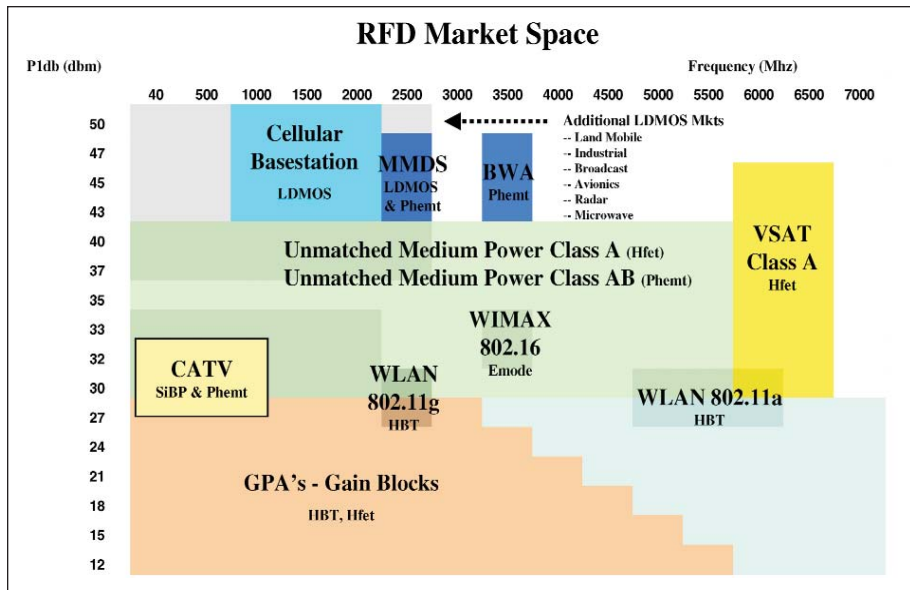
RFD Market Space

P1db (dbm)

Frequency (Mhz)

40 500 1000 1500 2000 2500 3000 3500 4000 4500 5000 5500 6000 6500 7000

50
47
45
43
40
37
35
33
32
30
27
24
21
18
15
12

Cellular Basestation
LDMOS

MMDS
LDMOS & Phemt

BWA
Phemt

Additional LDMOS Mkts
-- Land Mobile
-- Industrial
-- Broadcast
-- Avionics
-- Radar
-- Microwave

VSAT Class A
Hfet

Unmatched Medium Power Class A (Hfet)
Unmatched Medium Power Class AB (Phemt)

WIMAX
802.16
Emode

CATV
SiBP & Phemt

WLAN
802.11g
HBT

WLAN 802.11a
HBT

GPA's - Gain Blocks
HBT, Hfet